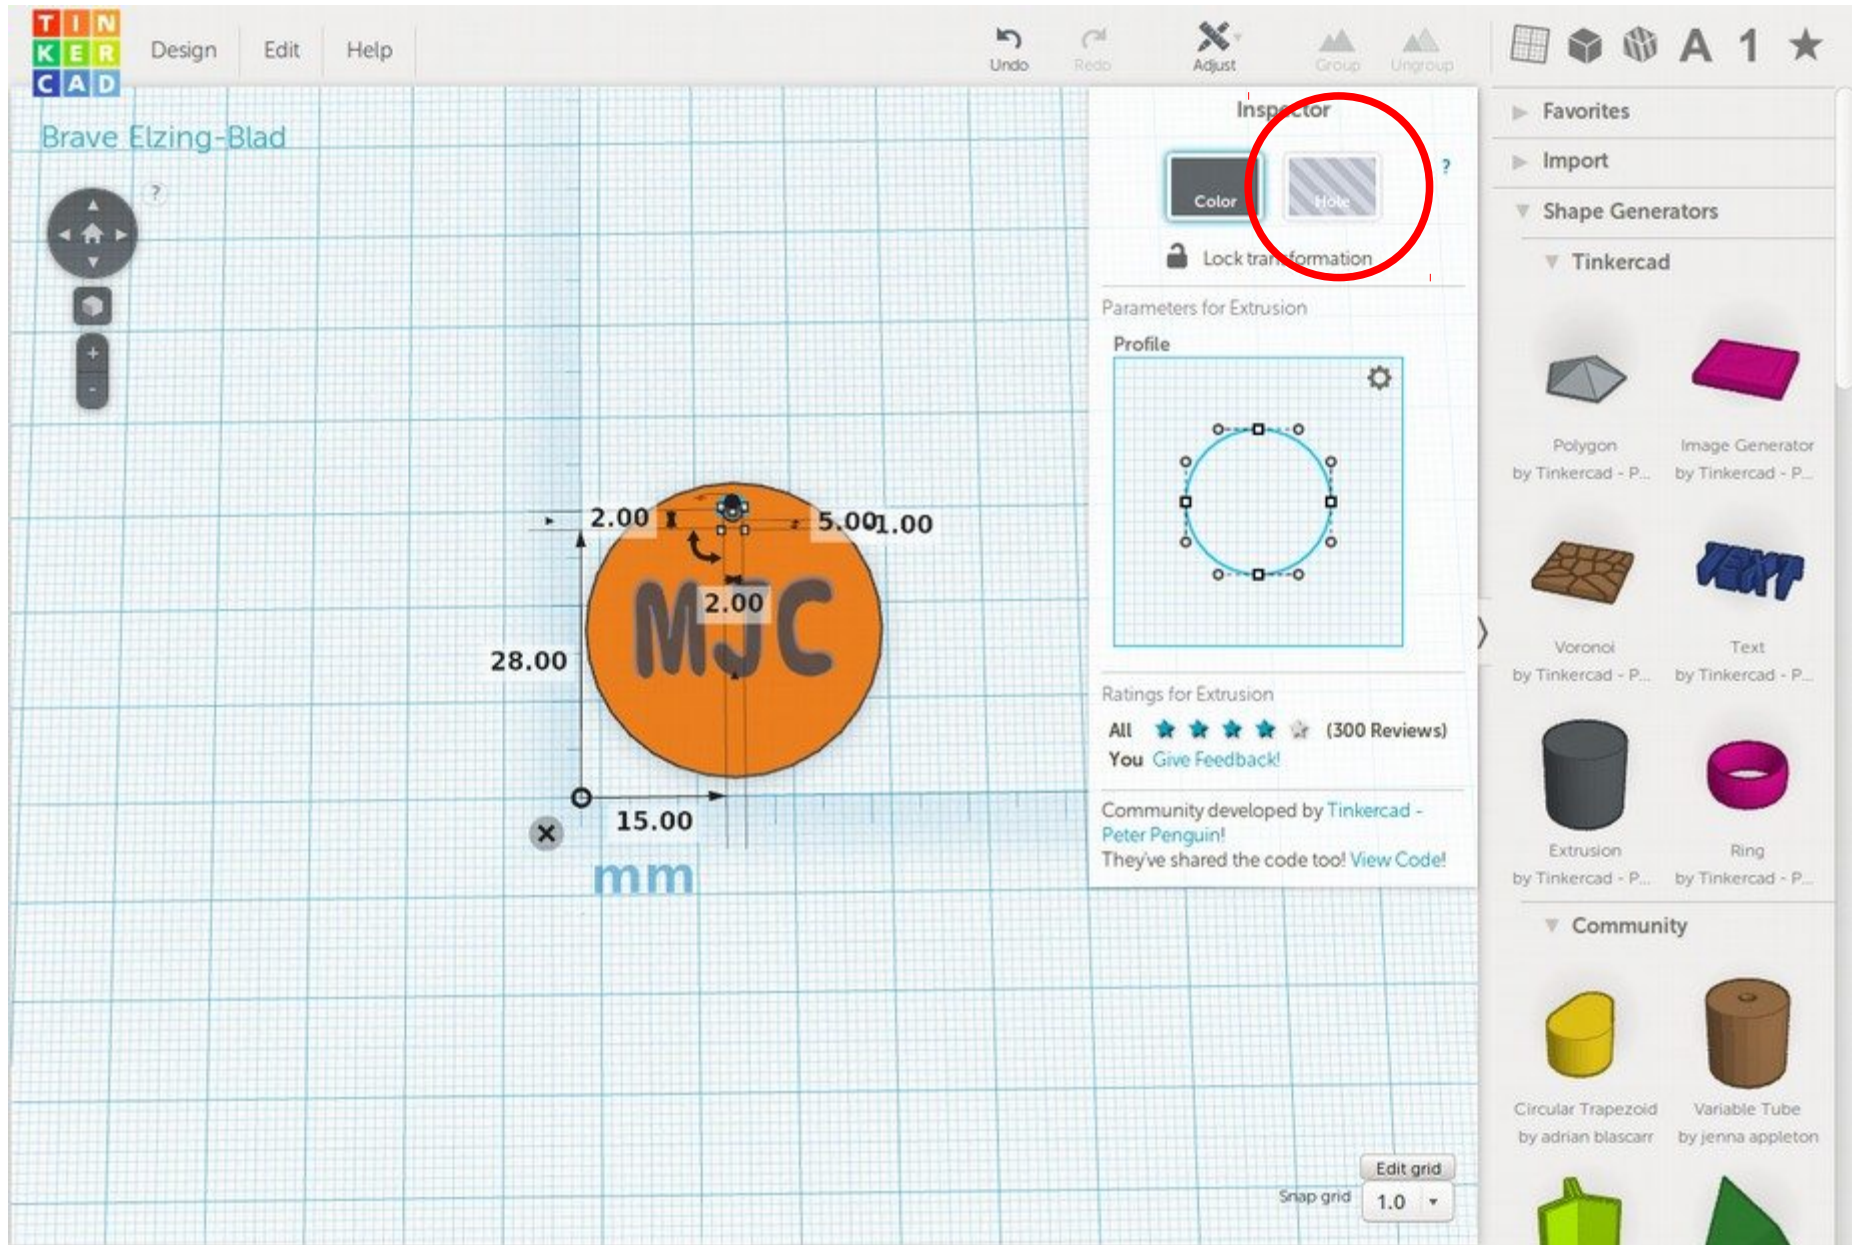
TIN KER CAD

Design Edit Help

Undo Redo Adjust Group Ungroup

A 1

Brave Elzing-Blad

?

+

-

2.00

5.00

1.00

2.00

MJC

28.00

15.00

mm

Inspector

Color Hole ?

Lock transformation

Parameters for Extrusion

Profile

Ratings for Extrusion

All (300 Reviews)

You Give Feedback!

Community developed by Tinkercad - Peter Penguin!

They've shared the code too! View Code!

Favorites

Import

Shape Generators

Tinkercad

Polygon by Tinkercad - P...

Image Generator by Tinkercad - P...

Voronoi by Tinkercad - P...

TEXT

Text by Tinkercad - P...

Extrusion by Tinkercad - P...

Ring by Tinkercad - P...

Community

Circular Trapezoid by adrian blascarr

Variable Tube by jenna appleton

Edit grid

Snap grid 1.0